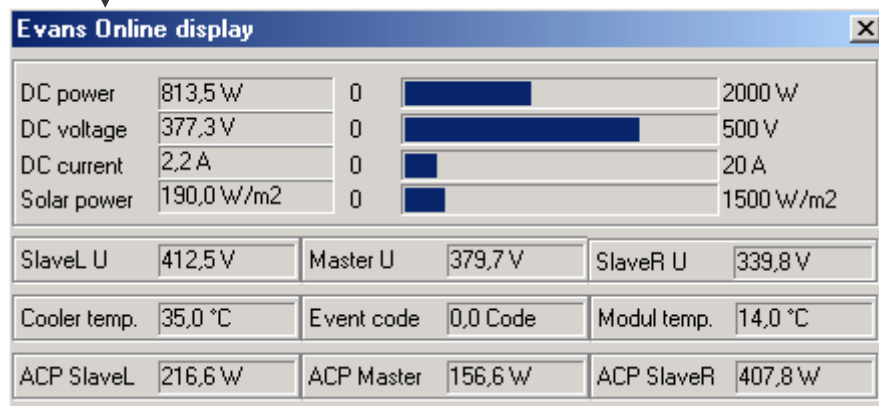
Evans Online display

X

DC power 813,5 W 0 2000 W
DC voltage 377,3 V 0 500 V
DC current 2,2 A 0 20 A
Solar power 190,0 W/m2 0 1500 W/m2

SlaveL U 412,5 V
Master U 379,7 V
SlaveR U 339,8 V

Cooler temp. 35,0 °C
Event code 0,0 Code
Modul temp. 14,0 °C

ACP SlaveL 216,6 W
ACP Master 156,6 W
ACP SlaveR 407,8 W